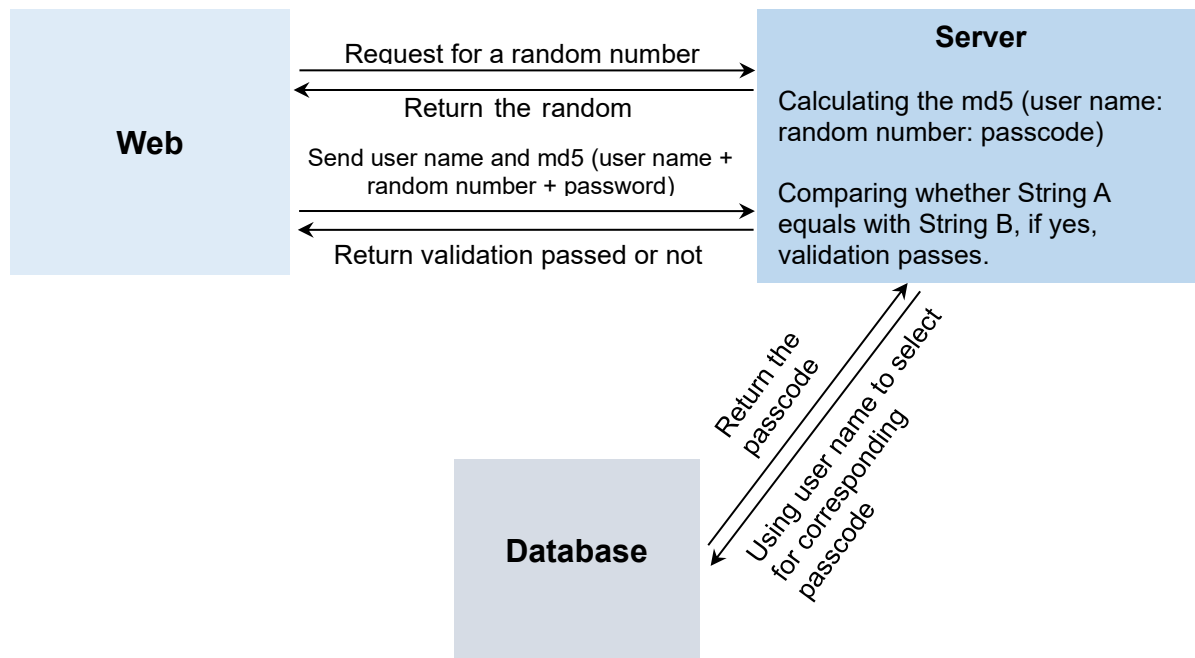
Web

Request for a random number

Return the random

Send user name and md5 (user name + random number + password)

Return validation passed or not

Server

Calculating the md5 (user name: random number: passcode)

Comparing whether String A equals with String B, if yes, validation passes.

Return the passcode

Using user name to select for corresponding passcode

Database